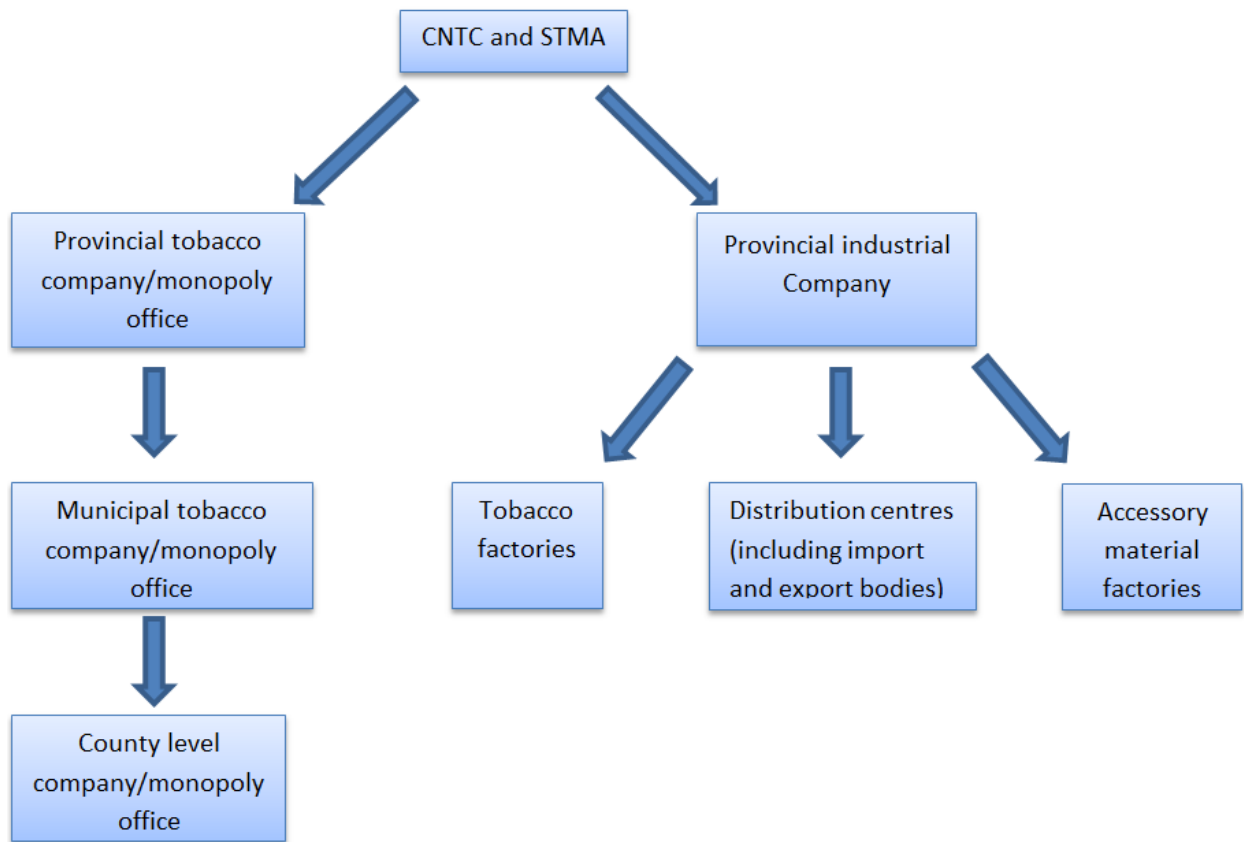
CNTC and STMA

Provincial tobacco company/monopoly office

Provincial industrial Company

Municipal tobacco company/monopoly office

Tobacco factories

Distribution centres (including import and export bodies)

Accessory material factories

County level company/monopoly office